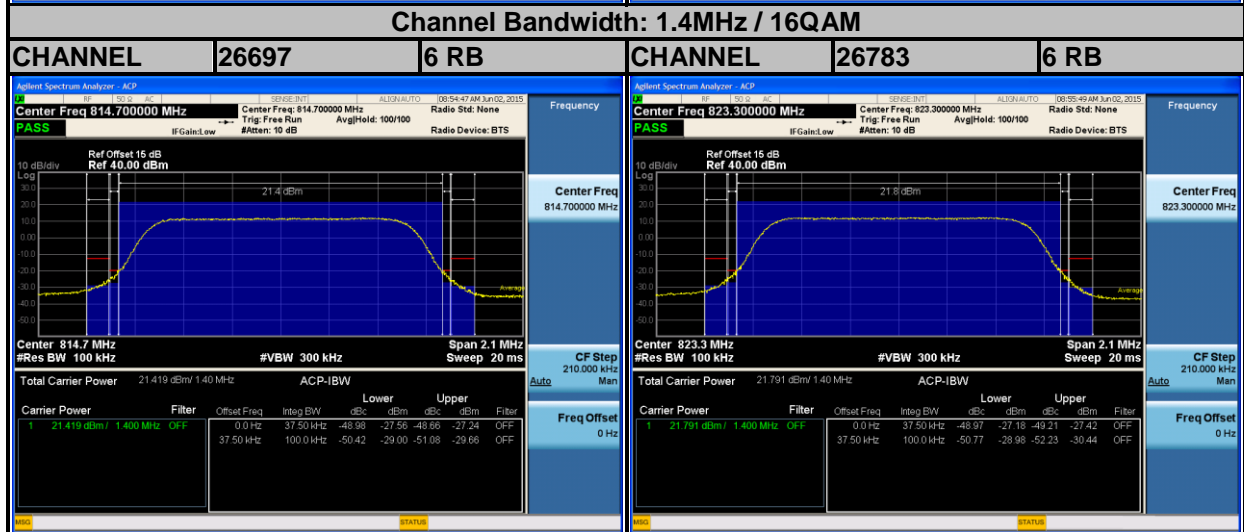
Channel Bandwidth: 1.4MHz / 16QAM

| CHANNEL | 26697 | 6 RB | CHANNEL | 26783 | 6 RB |
|---|---|---|---|---|---|

Agilent Spectrum Analyzer - ACP
RF 50 Ω AC SENSE:INT ALIGN AUTO 08:54:47 AM Jun 02, 2015
Center Freq 814.700000 MHz
Center Freq: 814.700000 MHz
Trig: Free Run Avg|Hold: 100/100
#Atten: 10 dB
Radio Std: None
Radio Device: BTS
PASS IFGain:Low
Ref Offset 15 dB
10 dB/div Ref 40.00 dBm
Log
30.0 20.0 10.0 0.00 -10.0 -20.0 -30.0 -40.0 -50.0
21.4 dBm
Average
Center 814.7 MHz
#Res BW 100 kHz #VBW 300 kHz
Span 2.1 MHz
Sweep 20 ms
Total Carrier Power 21.419 dBm/ 1.40 MHz ACP-IBW
Carrier Power Filter
1 21.419 dBm / 1.400 MHz OFF

| Offset Freq | Integ BW | Lower dBc | Lower dBm | Upper dBc | Upper dBm | Filter |
|---|---|---|---|---|---|---|
| 0.0 Hz | 37.50 kHz | -48.98 | -27.56 | -48.66 | -27.24 | OFF |
| 37.50 kHz | 100.0 kHz | -50.42 | -29.00 | -51.08 | -29.66 | OFF |

Frequency
Center Freq
814.700000 MHz
CF Step
210.000 kHz
Auto Man
Freq Offset
0 Hz
MSG STATUS

Agilent Spectrum Analyzer - ACP
RF 50 Ω AC SENSE:INT ALIGN AUTO 08:55:49 AM Jun 02, 2015
Center Freq 823.300000 MHz
Center Freq: 823.300000 MHz
Trig: Free Run Avg|Hold: 100/100
#Atten: 10 dB
Radio Std: None
Radio Device: BTS
PASS IFGain:Low
Ref Offset 15 dB
10 dB/div Ref 40.00 dBm
Log
30.0 20.0 10.0 0.00 -10.0 -20.0 -30.0 -40.0 -50.0
21.8 dBm
Average
Center 823.3 MHz
#Res BW 100 kHz #VBW 300 kHz
Span 2.1 MHz
Sweep 20 ms
Total Carrier Power 21.791 dBm/ 1.40 MHz ACP-IBW
Carrier Power Filter
1 21.791 dBm / 1.400 MHz OFF

| Offset Freq | Integ BW | Lower dBc | Lower dBm | Upper dBc | Upper dBm | Filter |
|---|---|---|---|---|---|---|
| 0.0 Hz | 37.50 kHz | -48.97 | -27.18 | -49.21 | -27.42 | OFF |
| 37.50 kHz | 100.0 kHz | -50.77 | -28.98 | -52.23 | -30.44 | OFF |

Frequency
Center Freq
823.300000 MHz
CF Step
210.000 kHz
Auto Man
Freq Offset
0 Hz
MSG STATUS